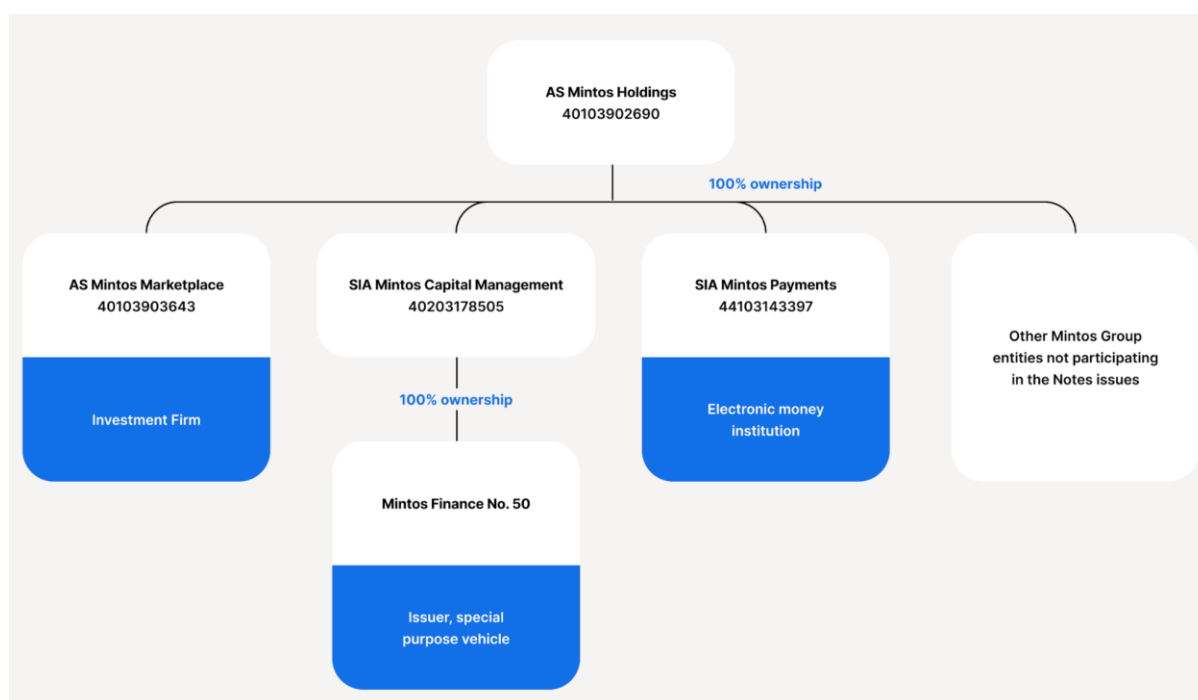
AS Mintos Holdings
40103902690

100% ownership

AS Mintos Marketplace
40103903643

Investment Firm

SIA Mintos Capital Management
40203178505

100% ownership

Mintos Finance No. 50

Issuer, special purpose vehicle

SIA Mintos Payments
44103143397

Electronic money institution

Other Mintos Group entities not participating in the Notes issues